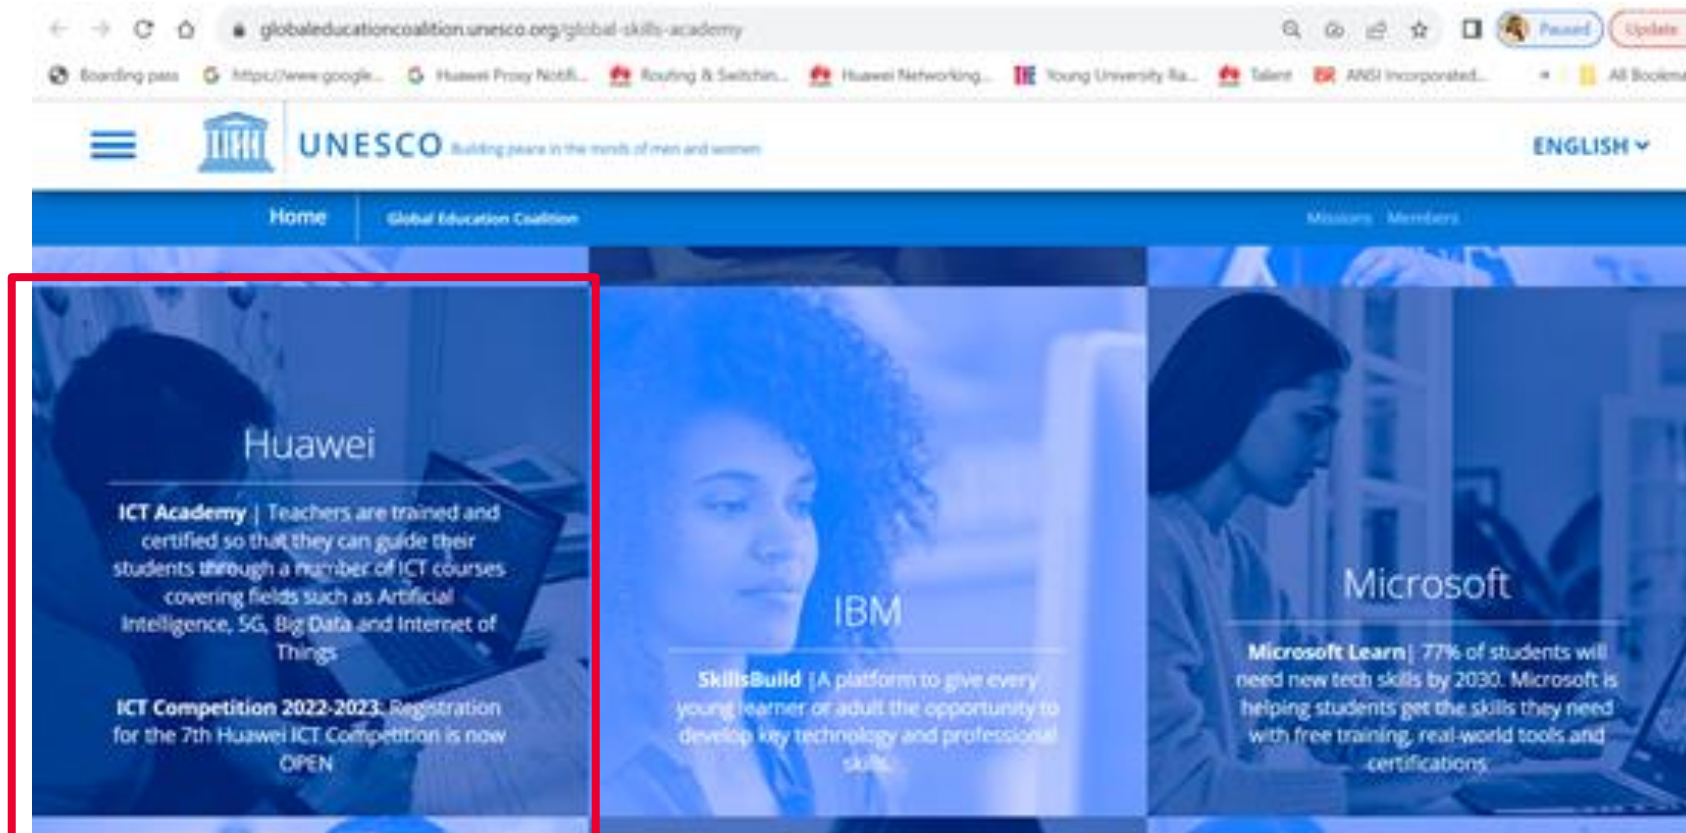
globaleducationcoalition.unesco.org/global-skills-academy

Paused

Update

Boarding pass

https://www.google...

Huawei Proxy Notifi...

Routing & Switchin...

Huawei Networking...

Young University Ra...

Talent

ANSI Incorporated...

All Bookmarks

UNESCO Building peace in the minds of men and women

ENGLISH

Home

Global Education Coalition

Missions

Members

Huawei

ICT Academy | Teachers are trained and certified so that they can guide their students through a number of ICT courses covering fields such as Artificial Intelligence, 5G, Big Data and Internet of Things

ICT Competition 2022-2023: Registration for the 7th Huawei ICT Competition is now OPEN

IBM

SkillsBuild | A platform to give every young learner or adult the opportunity to develop key technology and professional skills.

Microsoft

Microsoft Learn | 77% of students will need new tech skills by 2030. Microsoft is helping students get the skills they need with free training, real-world tools and certifications.